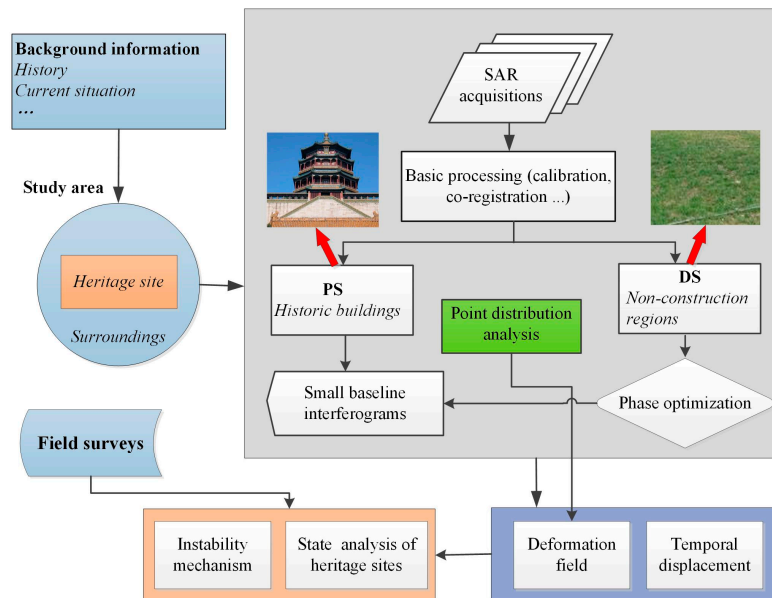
Background information
History
Current situation
...

Study area

Heritage site

Surroundings

SAR acquisitions

Basic processing (calibration, co-registration ...)

PS
Historic buildings

DS
Non-construction regions

Point distribution analysis

Small baseline interferograms

Phase optimization

Field surveys

Instability mechanism

State analysis of heritage sites

Deformation field

Temporal displacement